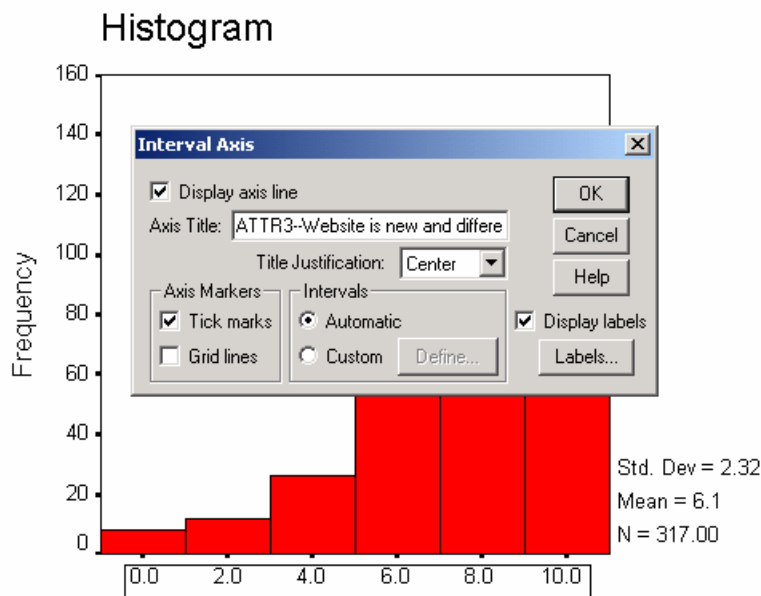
Histogram

160
140
120
100
80
60
40
20
0

Frequency

Interval Axis

Display axis line

Axis Title: ATTR3--Website is new and differe

Title Justification: Center

Axis Markers
Tick marks
Grid lines

Intervals
Automatic
Custom
Define...

OK
Cancel
Help

Display labels
Labels...

Std. Dev = 2.32
Mean = 6.1
N = 317.00

0.0
2.0
4.0
6.0
8.0
10.0